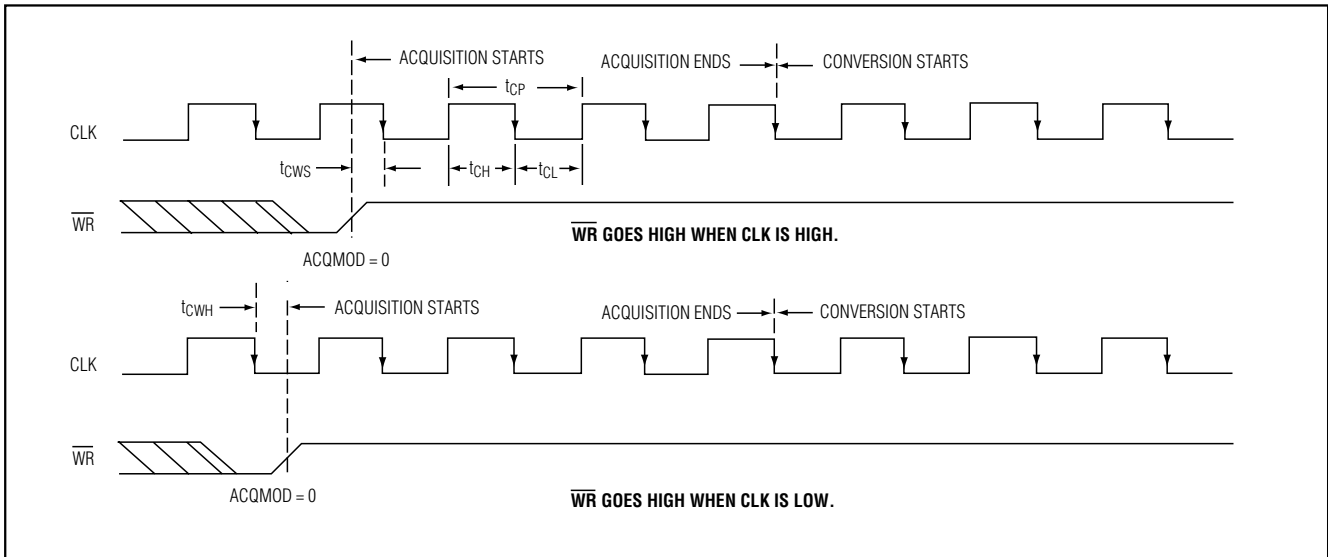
ACQUISITION STARTS

$t_{CP}$

ACQUISITION ENDS

CONVERSION STARTS

CLK

$t_{CWS}$

$t_{CH}$

$t_{CL}$

$\overline{WR}$

$\overline{WR}$ GOES HIGH WHEN CLK IS HIGH.

ACQMOD = 0

$t_{CWH}$

ACQUISITION STARTS

ACQUISITION ENDS

CONVERSION STARTS

CLK

$\overline{WR}$

ACQMOD = 0

$\overline{WR}$ GOES HIGH WHEN CLK IS LOW.